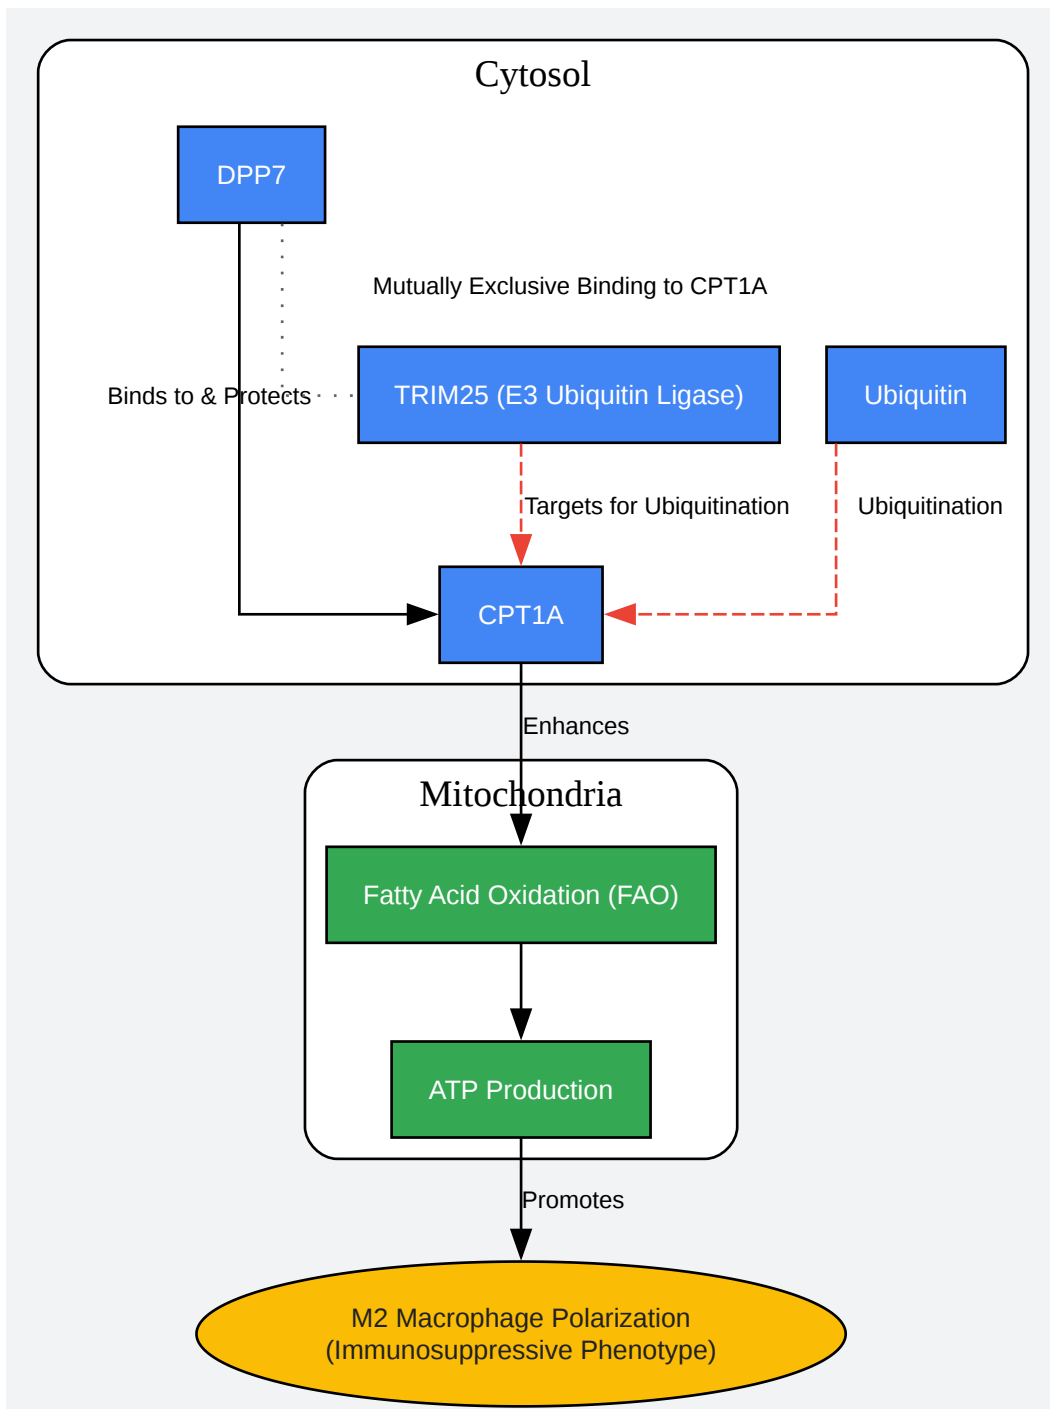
Cytosol

DPP7

Mutually Exclusive Binding to CPT1A

Binds to & Protects

TRIM25 (E3 Ubiquitin Ligase)

Ubiquitin

Targets for Ubiquitination

Ubiquitination

CPT1A

Enhances

Mitochondria

Fatty Acid Oxidation (FAO)

ATP Production

Promotes

M2 Macrophage Polarization
(Immunosuppressive Phenotype)